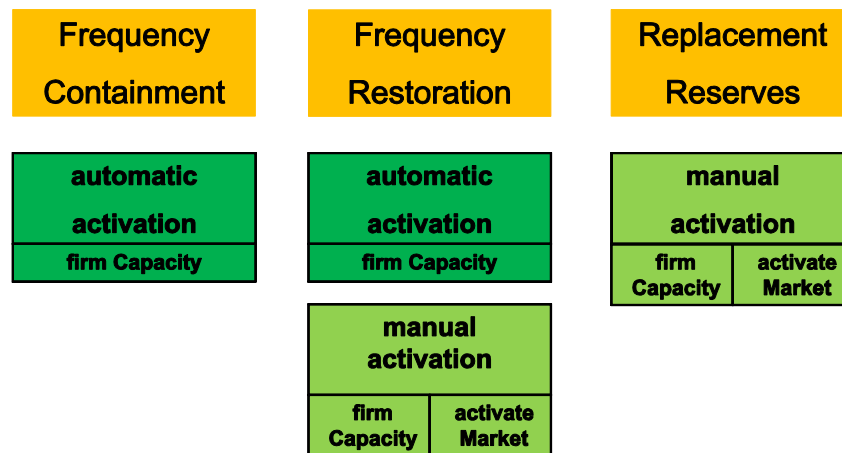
Frequency Containment

automatic activation

firm Capacity

Frequency Restoration

automatic activation

firm Capacity

manual activation

firm Capacity

activate Market

Replacement Reserves

manual activation

firm Capacity

activate Market